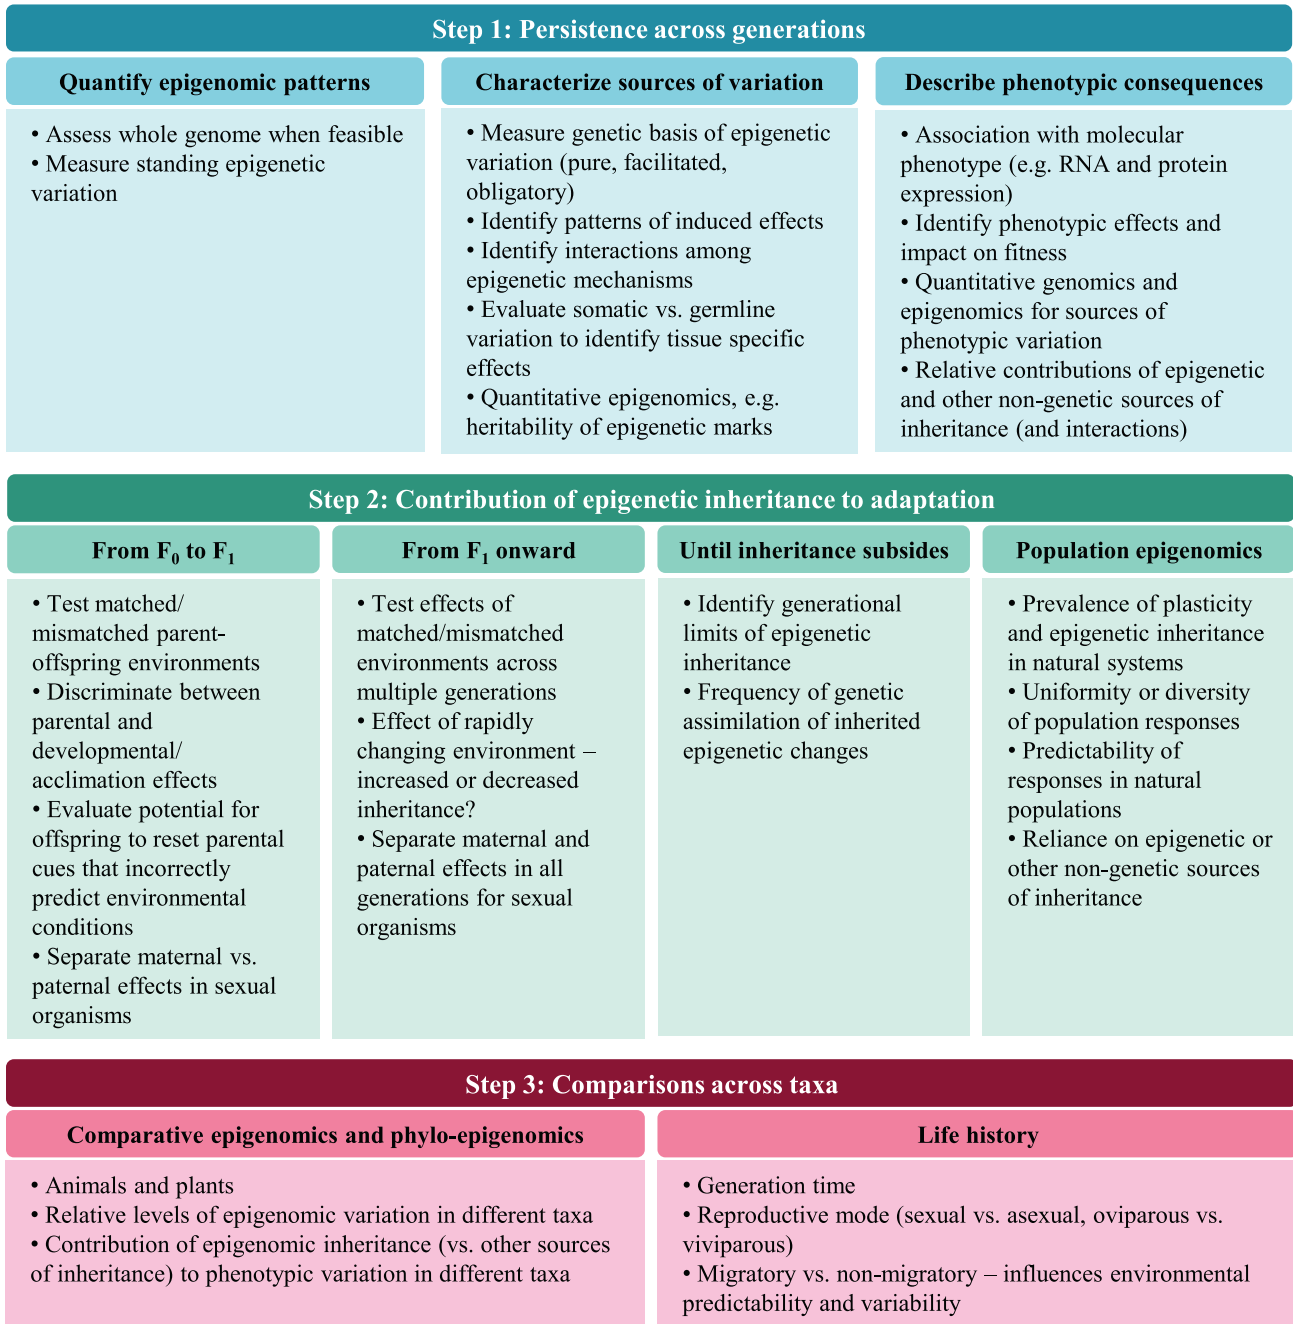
Step 1: Persistence across generations

Quantify epigenomic patterns

• Assess whole genome when feasible
• Measure standing epigenetic variation

Characterize sources of variation

• Measure genetic basis of epigenetic variation (pure, facilitated, obligatory)
• Identify patterns of induced effects
• Identify interactions among epigenetic mechanisms
• Evaluate somatic vs. germline variation to identify tissue specific effects
• Quantitative epigenomics, e.g. heritability of epigenetic marks

Describe phenotypic consequences

• Association with molecular phenotype (e.g. RNA and protein expression)
• Identify phenotypic effects and impact on fitness
• Quantitative genomics and epigenomics for sources of phenotypic variation
• Relative contributions of epigenetic and other non-genetic sources of inheritance (and interactions)

Step 2: Contribution of epigenetic inheritance to adaptation

From $F_0$ to $F_1$

• Test matched/mismatched parent-offspring environments
• Discriminate between parental and developmental/acclimation effects
• Evaluate potential for offspring to reset parental cues that incorrectly predict environmental conditions
• Separate maternal vs. paternal effects in sexual organisms

From $F_1$ onward

• Test effects of matched/mismatched environments across multiple generations
• Effect of rapidly changing environment – increased or decreased inheritance?
• Separate maternal and paternal effects in all generations for sexual organisms

Until inheritance subsides

• Identify generational limits of epigenetic inheritance
• Frequency of genetic assimilation of inherited epigenetic changes

Population epigenomics

• Prevalence of plasticity and epigenetic inheritance in natural systems
• Uniformity or diversity of population responses
• Predictability of responses in natural populations
• Reliance on epigenetic or other non-genetic sources of inheritance

Step 3: Comparisons across taxa

Comparative epigenomics and phylo-epigenomics

• Animals and plants
• Relative levels of epigenomic variation in different taxa
• Contribution of epigenomic inheritance (vs. other sources of inheritance) to phenotypic variation in different taxa

Life history

• Generation time
• Reproductive mode (sexual vs. asexual, oviparous vs. viviparous)
• Migratory vs. non-migratory – influences environmental predictability and variability